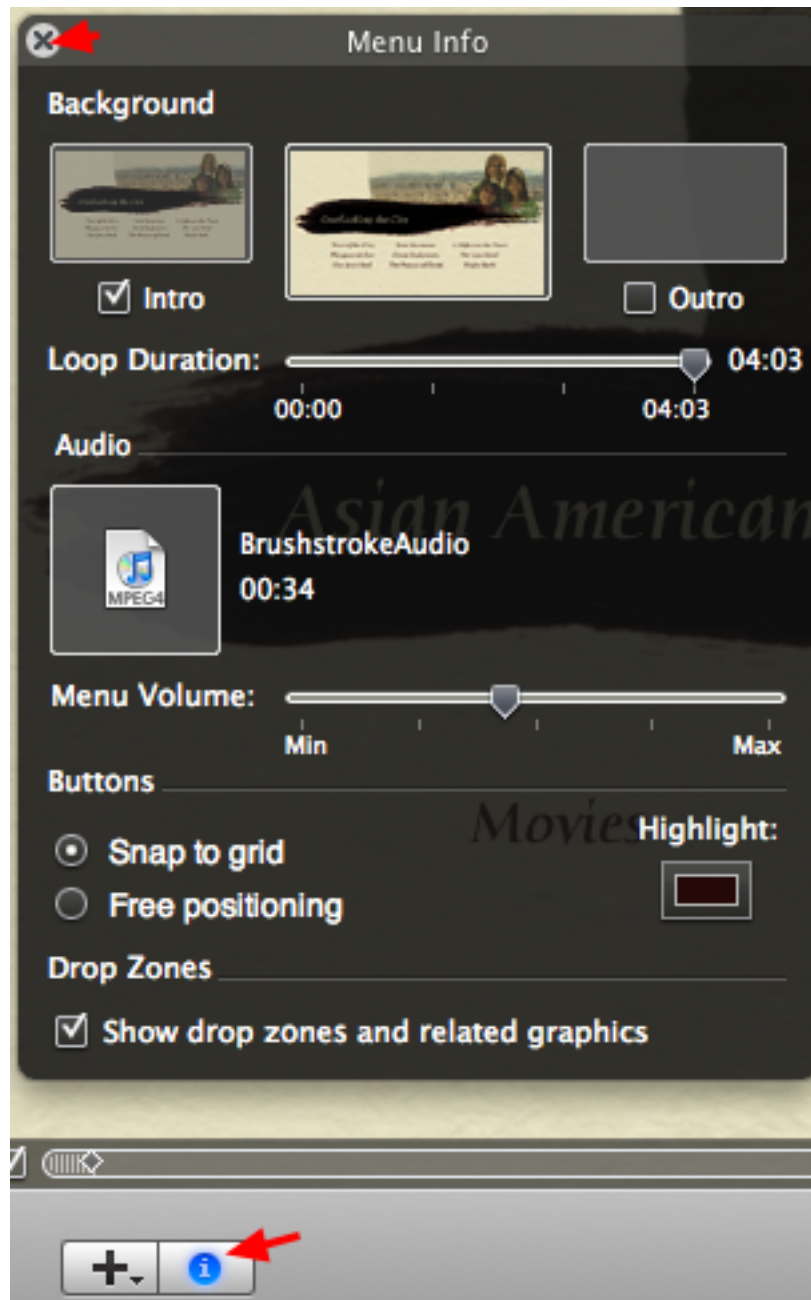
Menu Info

Background

Intro

Outro

Loop Duration: 04:03

00:00 04:03

Audio

Asian American

MPEG4

BrushstrokeAudio

00:34

Menu Volume:

Min Max

Buttons

Movies

Snap to grid

Free positioning

Highlight:

Drop Zones

Show drop zones and related graphics